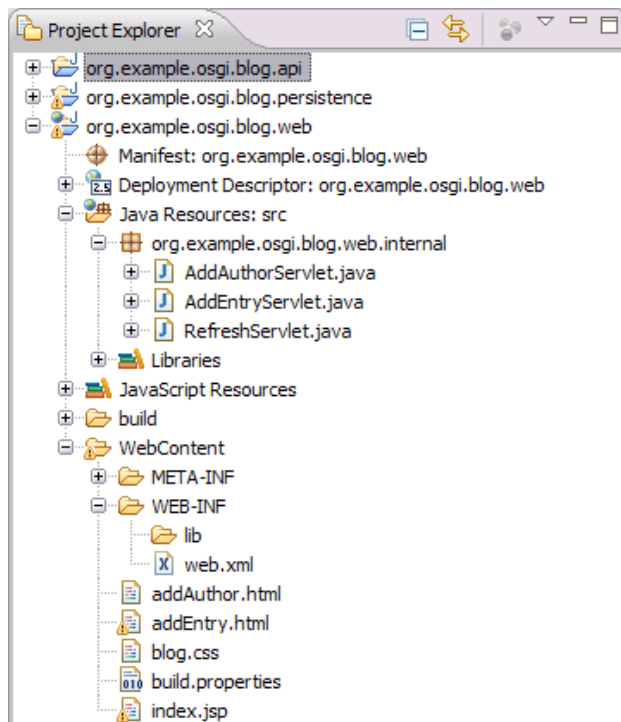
Project Explorer ☒

org.example.osgi.blog.api
org.example.osgi.blog.persistence
org.example.osgi.blog.web
Manifest: org.example.osgi.blog.web
Deployment Descriptor: org.example.osgi.blog.web
Java Resources: src
org.example.osgi.blog.web.internal
AddAuthorServlet.java
AddEntryServlet.java
RefreshServlet.java
Libraries
JavaScript Resources
build
WebContent
META-INF
WEB-INF
lib
web.xml
addAuthor.html
addEntry.html
blog.css
build.properties
index.jsp